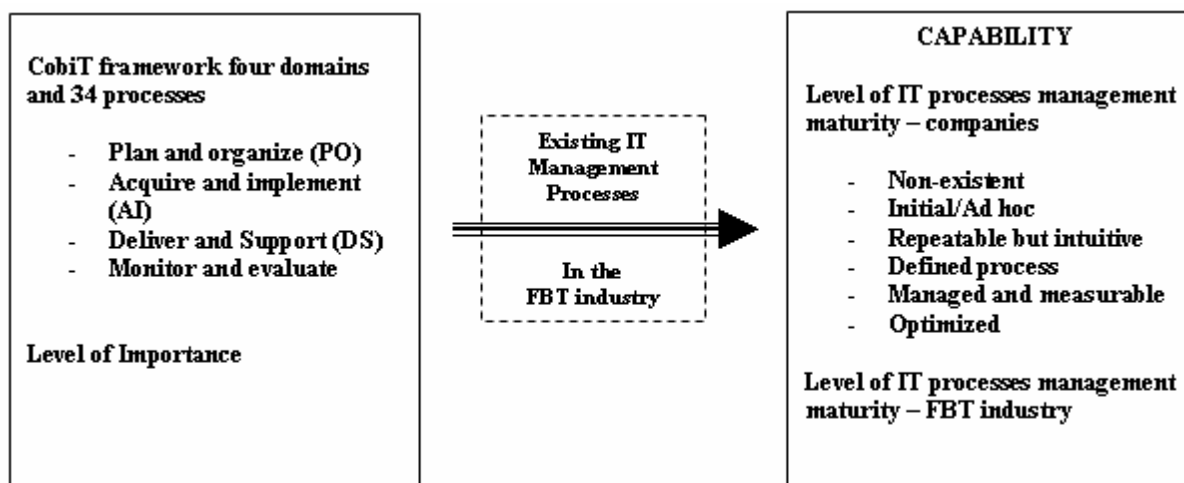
CobiT framework four domains and 34 processes

- Plan and organize (PO)
- Acquire and implement (AI)
- Deliver and Support (DS)
- Monitor and evaluate

Level of Importance

Existing IT Management Processes

In the FBT industry

CAPABILITY

Level of IT processes management maturity – companies

- Non-existent
- Initial/Ad hoc
- Repeatable but intuitive
- Defined process
- Managed and measurable
- Optimized

Level of IT processes management maturity – FBT industry